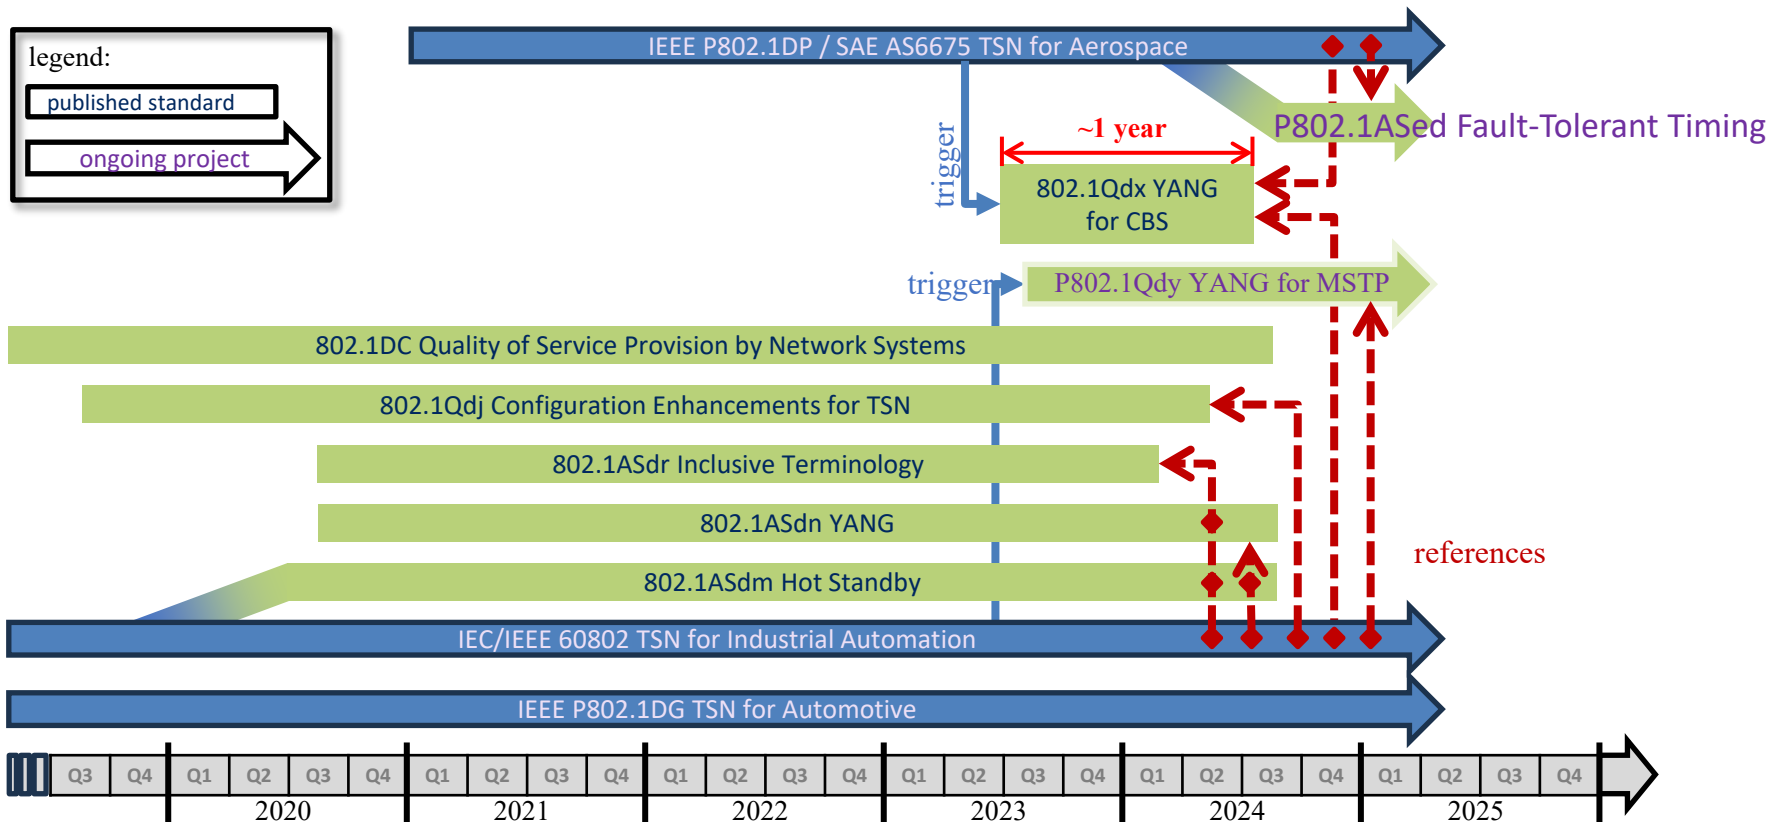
legend:
published standard
ongoing project

IEEE P802.1DP / SAE AS6675 TSN for Aerospace
P802.1ASed Fault-Tolerant Timing
trigger
~1 year
802.1Qdx YANG for CBS
trigger
P802.1Qdy YANG for MSTP
802.1DC Quality of Service Provision by Network Systems
802.1Qdj Configuration Enhancements for TSN
802.1ASdr Inclusive Terminology
802.1ASdn YANG
802.1ASdm Hot Standby
references
IEC/IEEE 60802 TSN for Industrial Automation
IEEE P802.1DG TSN for Automotive

| Q3 | Q4 | Q1 | Q2 | Q3 | Q4 | Q1 | Q2 | Q3 | Q4 | Q1 | Q2 | Q3 | Q4 | Q1 | Q2 | Q3 | Q4 | Q1 | Q2 | Q3 | Q4 | Q1 | Q2 | Q3 | Q4 |
|---|---|---|---|---|---|---|---|---|---|---|---|---|---|---|---|---|---|---|---|---|---|---|---|---|---|

2020 2021 2022 2023 2024 2025